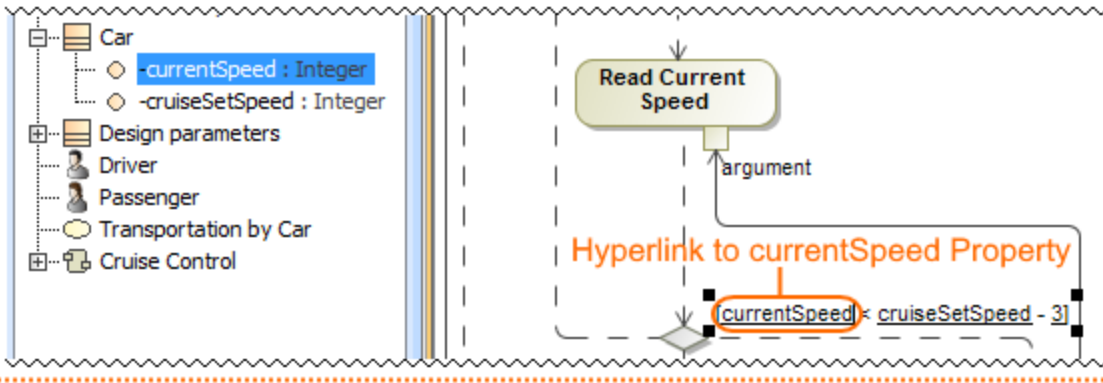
Car
-currentSpeed : Integer
-cruiseSetSpeed : Integer
Design parameters
Driver
Passenger
Transportation by Car
Cruise Control

Read Current Speed

argument

Hyperlink to currentSpeed Property

[currentSpeed < cruiseSetSpeed - 3]